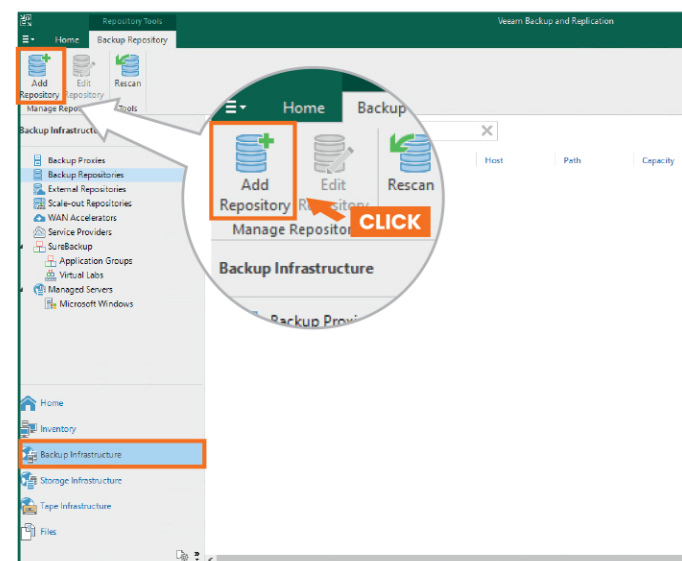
Repository Tools
Veeam Backup and Replication
Home
Backup Repository
Add Repository
Edit Repository
Rescan
Manage Repos
Tools
Backup Infrastructure
Backup Proxies
Backup Repositories
External Repositories
Scale-out Repositories
WAN Accelerators
Service Providers
SureBackup
Application Groups
Virtual Labs
Managed Servers
Microsoft Windows
Home
Backup
Add Repository
Edit Repository
Rescan
Manage Repositor
CLICK
Backup Infrastructure
Backup Proxi
Host
Path
Capacity
Home
Inventory
Backup Infrastructure
Storage Infrastructure
Tape Infrastructure
Files